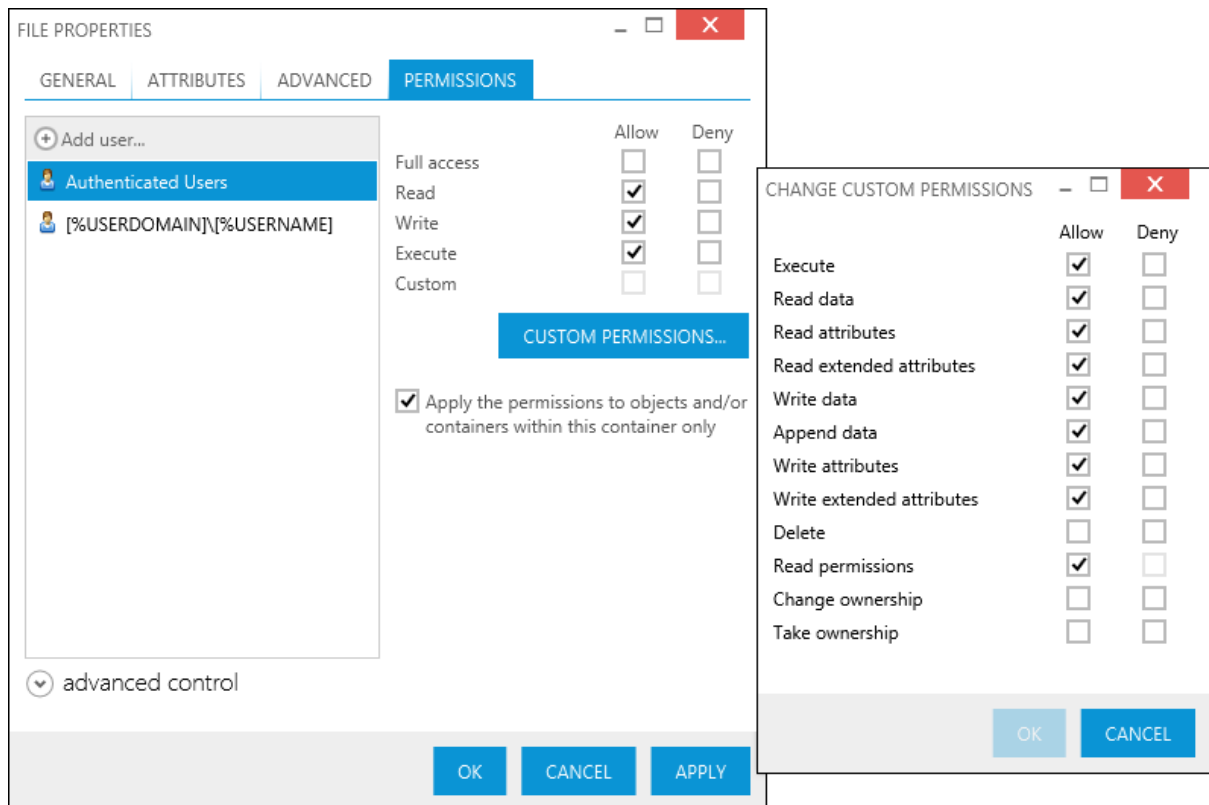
FILE PROPERTIES

GENERAL ATTRIBUTES ADVANCED PERMISSIONS

Add user...
Authenticated Users
[%USERDOMAIN]\[%USERNAME]

| | Allow | Deny |
|---|---|---|
| Full access | ☐ | ☐ |
| Read | ☑ | ☐ |
| Write | ☑ | ☐ |
| Execute | ☑ | ☐ |
| Custom | ☐ | ☐ |

CUSTOM PERMISSIONS...

☑ Apply the permissions to objects and/or containers within this container only

advanced control

OK CANCEL APPLY

CHANGE CUSTOM PERMISSIONS

| | Allow | Deny |
|---|---|---|
| Execute | ☑ | ☐ |
| Read data | ☑ | ☐ |
| Read attributes | ☑ | ☐ |
| Read extended attributes | ☑ | ☐ |
| Write data | ☑ | ☐ |
| Append data | ☑ | ☐ |
| Write attributes | ☑ | ☐ |
| Write extended attributes | ☑ | ☐ |
| Delete | ☐ | ☐ |
| Read permissions | ☑ | ☐ |
| Change ownership | ☐ | ☐ |
| Take ownership | ☐ | ☐ |

OK CANCEL